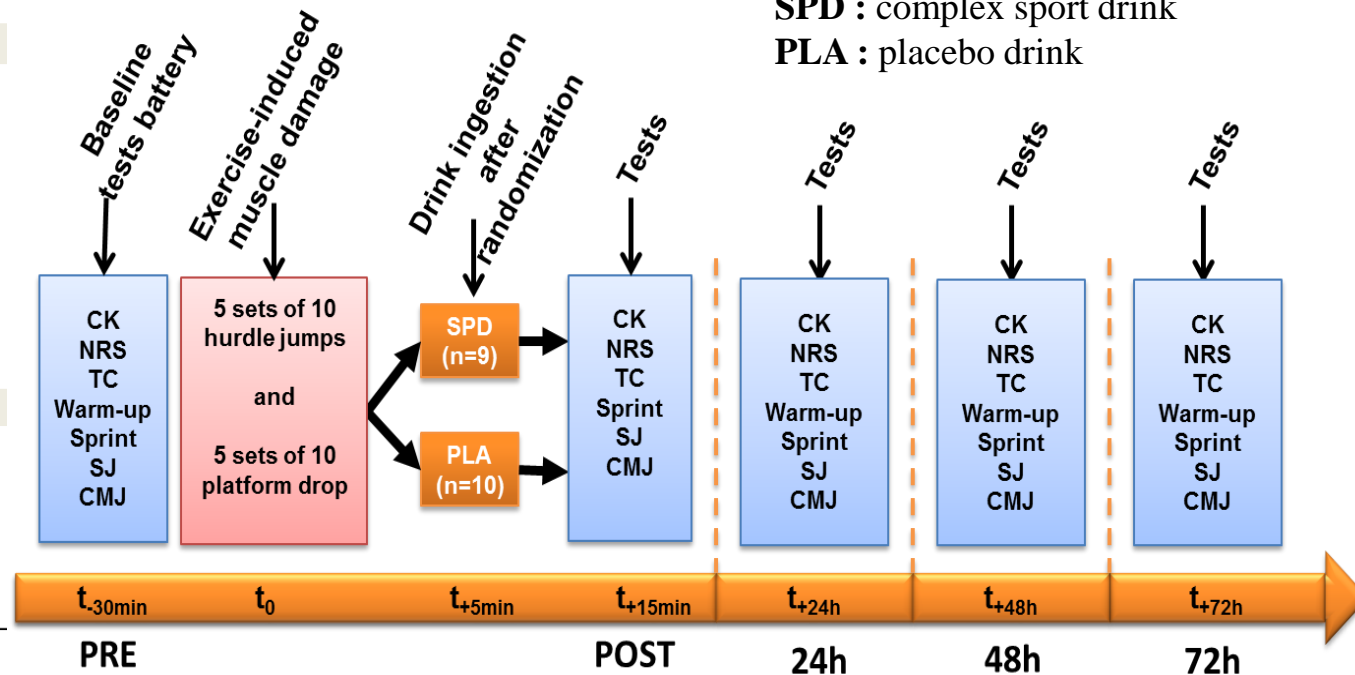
SPD : complex sport drink
PLA : placebo drink

Baseline tests battery

Exercise-induced muscle damage

Drink ingestion after randomization

Tests

Tests

Tests

Tests

CK
NRS
TC
Warm-up
Sprint
SJ
CMJ

5 sets of 10 hurdle jumps

and

5 sets of 10 platform drop

SPD
(n=9)

PLA
(n=10)

CK
NRS
TC
Sprint
SJ
CMJ

CK
NRS
TC
Warm-up
Sprint
SJ
CMJ

CK
NRS
TC
Warm-up
Sprint
SJ
CMJ

CK
NRS
TC
Warm-up
Sprint
SJ
CMJ

$t_{-30min}$ $t_0$ $t_{+5min}$ $t_{+15min}$ $t_{+24h}$ $t_{+48h}$ $t_{+72h}$

PRE POST 24h 48h 72h